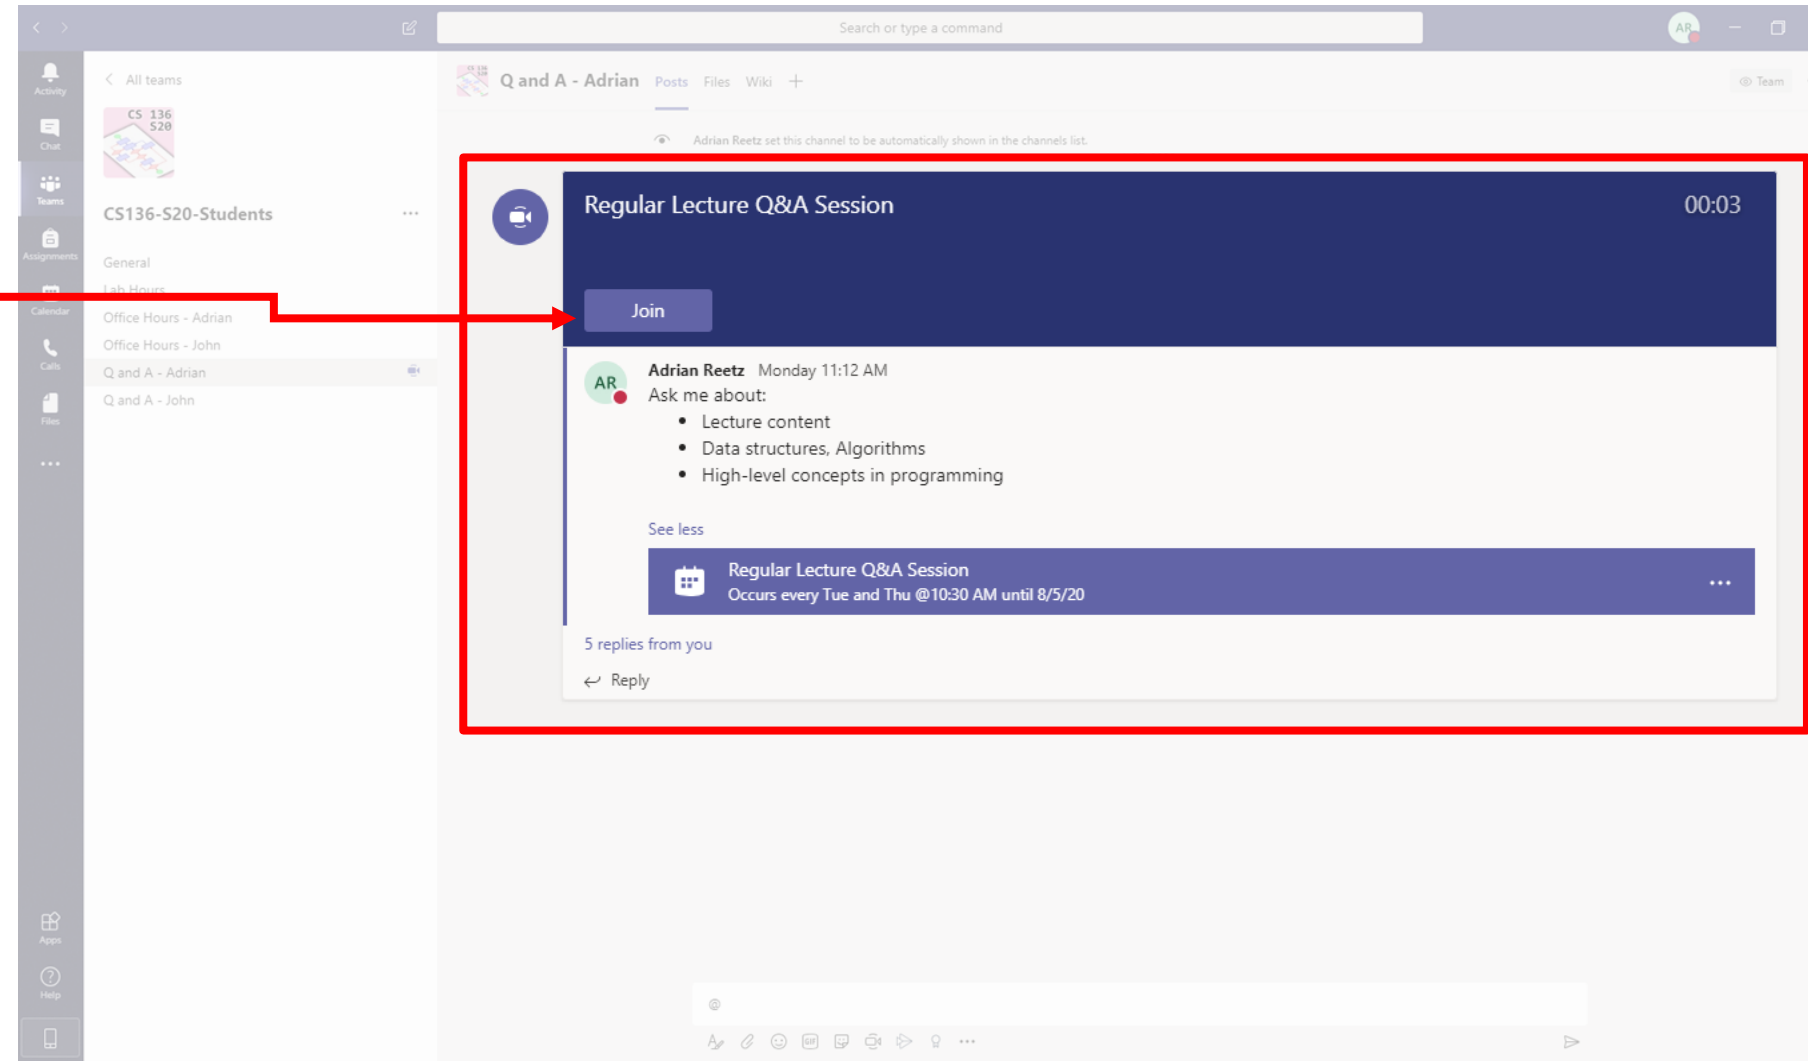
Search or type a command

AR

Activity
Chat
Teams
Assignments
Calendar
Calls
Files
...
Apps
Help

All teams

CS 136 S20

CS136-S20-Students ...

General
Lab Hours
Office Hours - Adrian
Office Hours - John
Q and A - Adrian
Q and A - John

Q and A - Adrian Posts Files Wiki +

Team

Adrian Reetz set this channel to be automatically shown in the channels list.

Regular Lecture Q&A Session 00:03

Join

AR
Adrian Reetz Monday 11:12 AM
Ask me about:
- Lecture content
- Data structures, Algorithms
- High-level concepts in programming

See less

Regular Lecture Q&A Session
Occurs every Tue and Thu @10:30 AM until 8/5/20 ...

5 replies from you

Reply